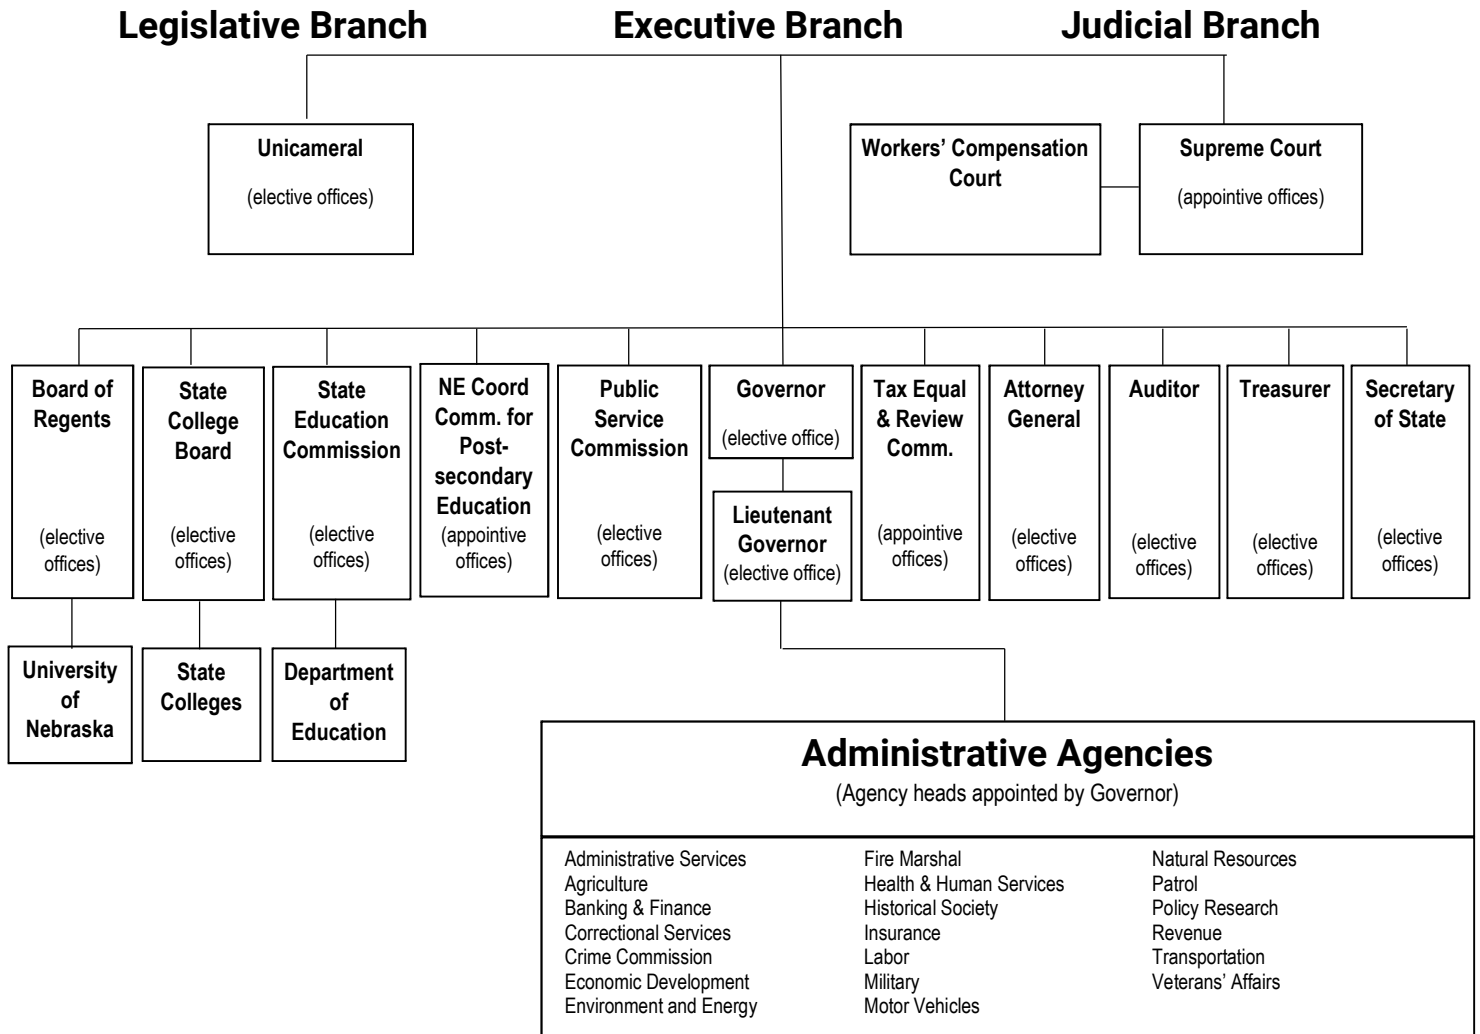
Legislative Branch

Executive Branch

Judicial Branch

Unicameral
(elective offices)

Workers' Compensation Court

Supreme Court
(appointive offices)

Board of Regents
(elective offices)

State College Board
(elective offices)

State Education Commission
(elective offices)

NE Coord Comm. for Post-secondary Education
(appointive offices)

Public Service Commission
(elective offices)

Governor
(elective office)

Lieutenant Governor
(elective office)

Tax Equal & Review Comm.
(appointive offices)

Attorney General
(elective offices)

Auditor
(elective offices)

Treasurer
(elective offices)

Secretary of State
(elective offices)

University of Nebraska

State Colleges

Department of Education

Administrative Agencies
(Agency heads appointed by Governor)

Administrative Services
Agriculture
Banking & Finance
Correctional Services
Crime Commission
Economic Development
Environment and Energy

Fire Marshal
Health & Human Services
Historical Society
Insurance
Labor
Military
Motor Vehicles

Natural Resources
Patrol
Policy Research
Revenue
Transportation
Veterans' Affairs